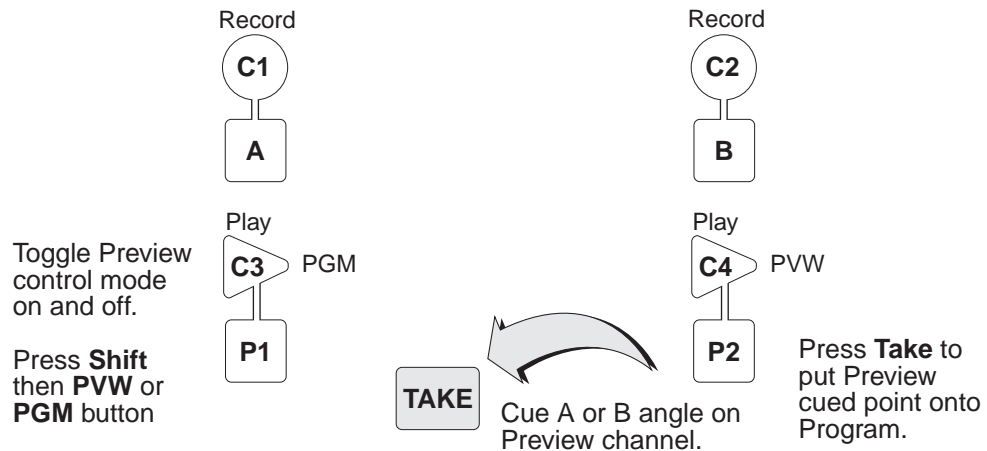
Record

C1

A

Record

C2

B

Toggle Preview control mode on and off.

Press **Shift** then **PVW** or **PGM** button

Play

C3

PGM

P1

TAKE

Cue A or B angle on Preview channel.

Play

C4

PVW

P2

Press **Take** to put Preview cued point onto Program.